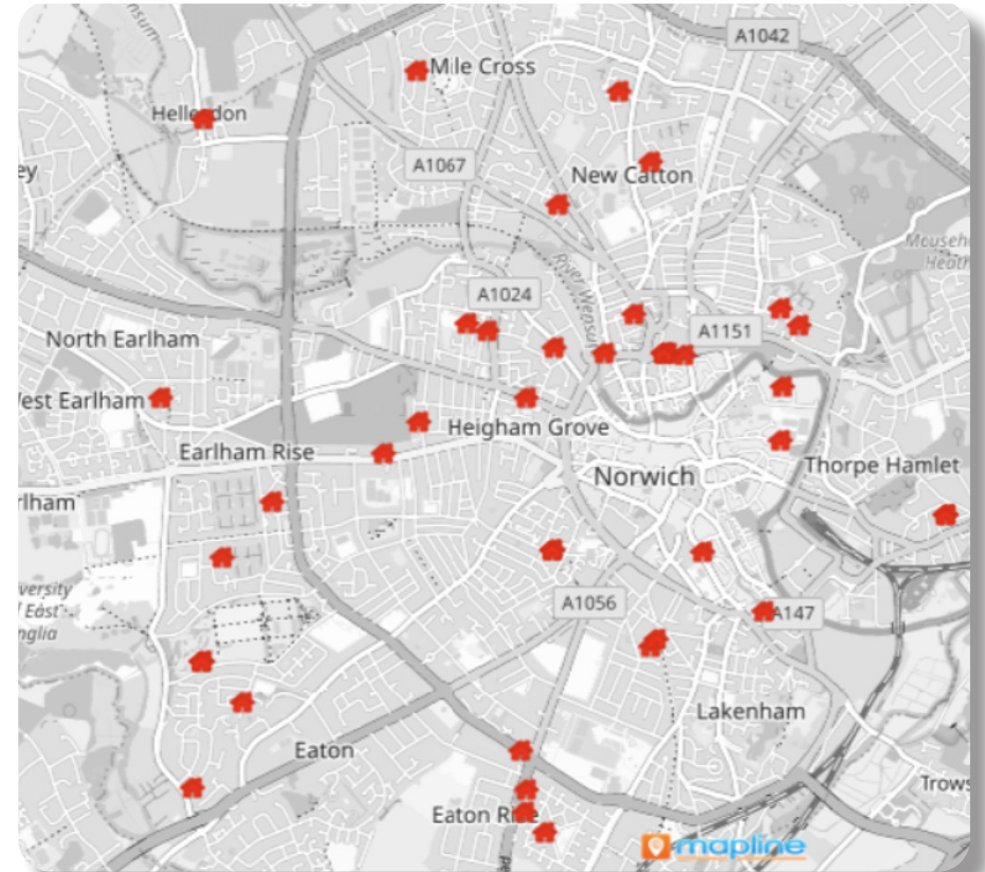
A1042
Mile Cross
Hellesdon
A1067
New Catton
A1024
Mousehold Heath
A1151
North Earlham
West Earlham
Heigham Grove
Earlham Rise
Norwich
Thorpe Hamlet
Earlham
University of East Anglia
A1056
A147
Lakenham
Eaton
Eaton Rise
Trowse
mapline